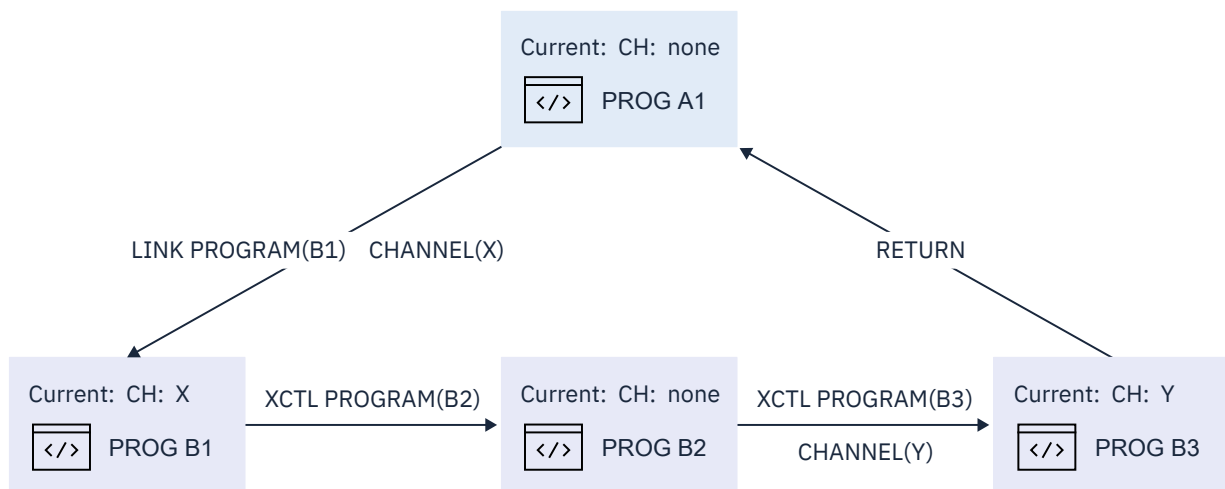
Current: CH: none

</> PROG A1

LINK PROGRAM(B1) CHANNEL(X)

RETURN

Current: CH: X

</> PROG B1

XCTL PROGRAM(B2)

Current: CH: none

</> PROG B2

XCTL PROGRAM(B3)

CHANNEL(Y)

Current: CH: Y

</> PROG B3